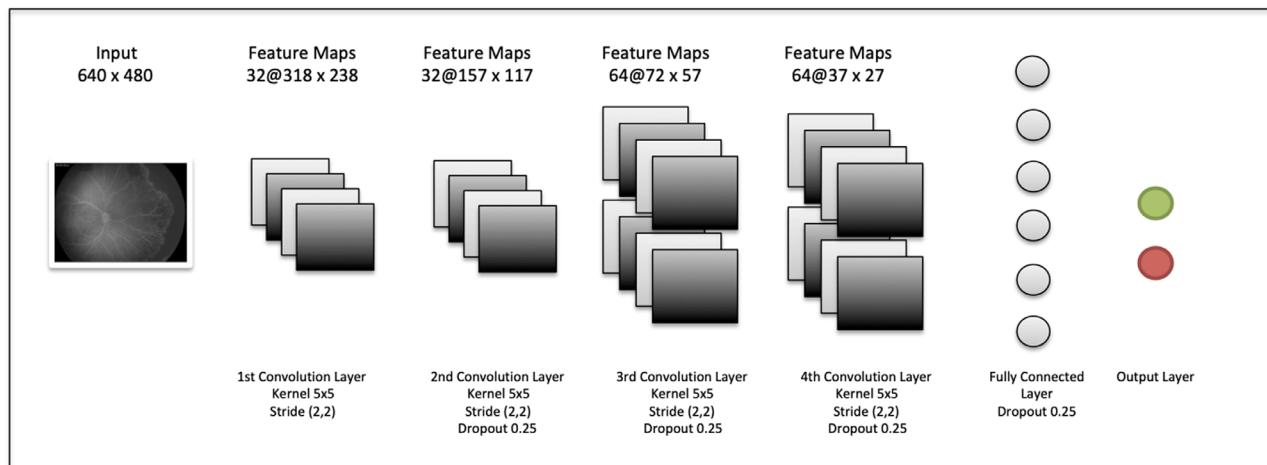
Input
640 x 480

Feature Maps
32@318 x 238

Feature Maps
32@157 x 117

Feature Maps
64@72 x 57

Feature Maps
64@37 x 27

1st Convolution Layer
Kernel 5x5
Stride (2,2)

2nd Convolution Layer
Kernel 5x5
Stride (2,2)
Dropout 0.25

3rd Convolution Layer
Kernel 5x5
Stride (2,2)
Dropout 0.25

4th Convolution Layer
Kernel 5x5
Stride (2,2)
Dropout 0.25

Fully Connected
Layer
Dropout 0.25

Output Layer